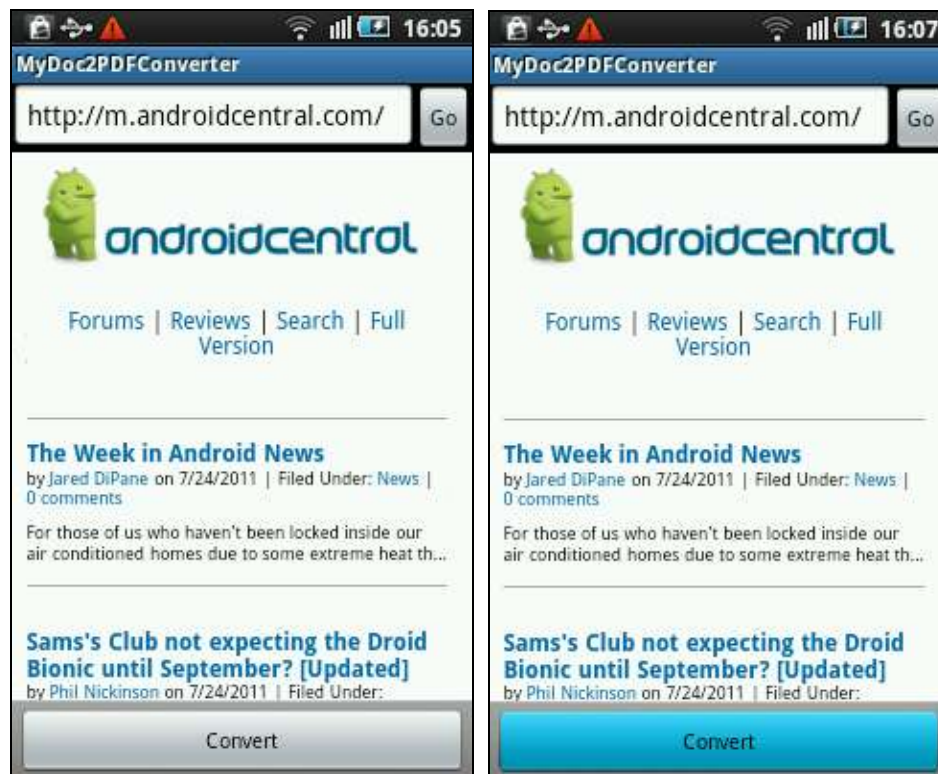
16:05

MyDoc2PDFConverter

http://m.androidcentral.com/

Go

androidcentral

Forums | Reviews | Search | Full Version

The Week in Android News

by Jared DiPane on 7/24/2011 | Filed Under: News | 0 comments

For those of us who haven't been locked inside our air conditioned homes due to some extreme heat th...

Sams's Club not expecting the Droid Bionic until September? [Updated]

by Phil Nickinson on 7/24/2011 | Filed Under:

Convert

16:07

MyDoc2PDFConverter

http://m.androidcentral.com/

Go

androidcentral

Forums | Reviews | Search | Full Version

The Week in Android News

by Jared DiPane on 7/24/2011 | Filed Under: News | 0 comments

For those of us who haven't been locked inside our air conditioned homes due to some extreme heat th...

Sams's Club not expecting the Droid Bionic until September? [Updated]

by Phil Nickinson on 7/24/2011 | Filed Under:

Convert